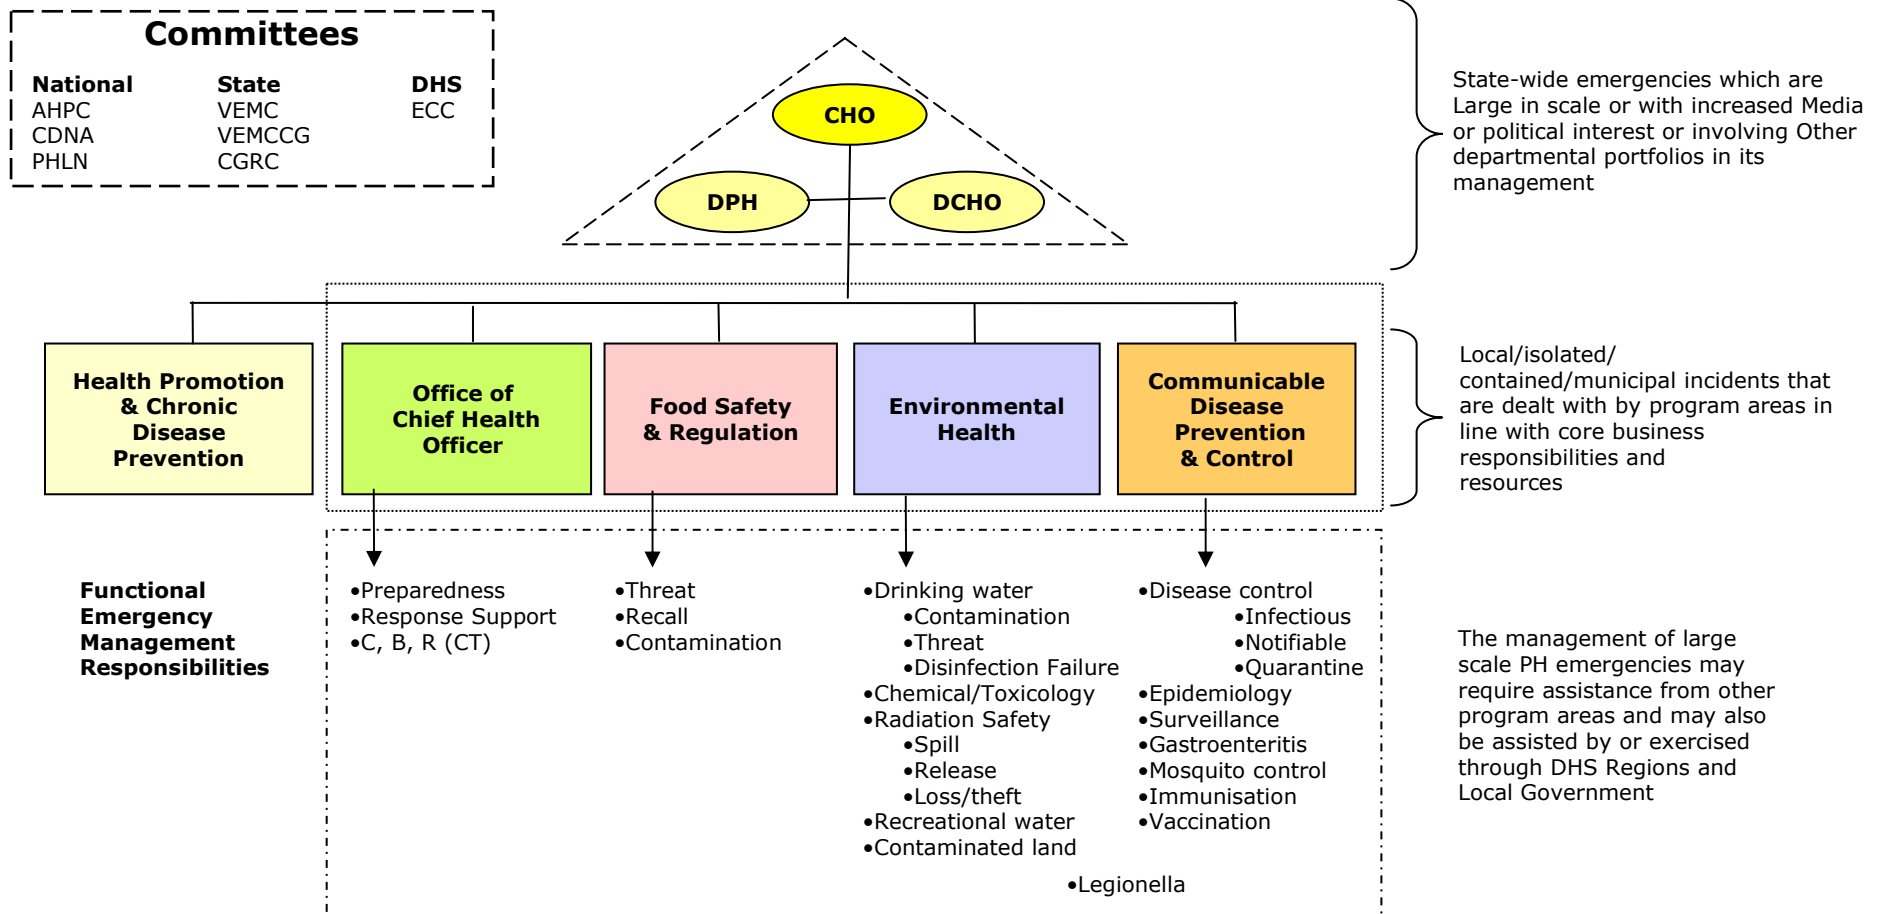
Committees

| National | State | DHS |
|---|---|---|
| AHPC | VEMC | ECC |
| CDNA | VEMCCG | |
| PHLN | CGRC | |

CHO

DPH

DCHO

State-wide emergencies which are Large in scale or with increased Media or political interest or involving Other departmental portfolios in its management

Health Promotion & Chronic Disease Prevention

Office of Chief Health Officer

Food Safety & Regulation

Environmental Health

Communicable Disease Prevention & Control

Local/isolated/ contained/municipal incidents that are dealt with by program areas in line with core business responsibilities and resources

Functional Emergency Management Responsibilities

•Preparedness
•Response Support
•C, B, R (CT)

•Threat
•Recall
•Contamination

•Drinking water
•Contamination
•Threat
•Disinfection Failure
•Chemical/Toxicology
•Radiation Safety
•Spill
•Release
•Loss/theft
•Recreational water
•Contaminated land

•Disease control
•Infectious
•Notifiable
•Quarantine
•Epidemiology
•Surveillance
•Gastroenteritis
•Mosquito control
•Immunisation
•Vaccination

•Legionella

The management of large scale PH emergencies may require assistance from other program areas and may also be assisted by or exercised through DHS Regions and Local Government